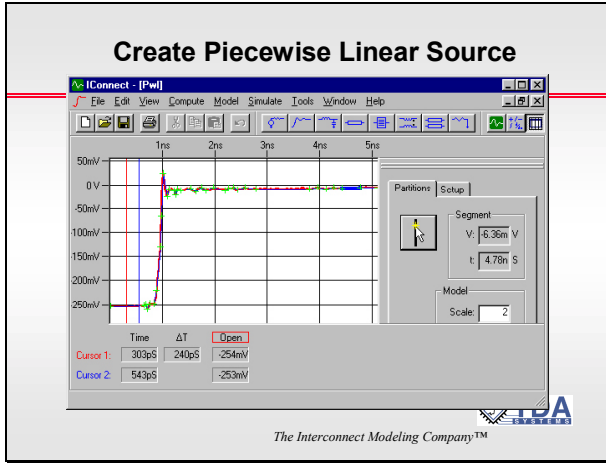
Create Piecewise Linear Source

IConnect - [Pwl]

File Edit View Compute Model Simulate Tools Window Help

1ns 2ns 3ns 4ns 5ns

50mV
0 V
-50mV
-100mV
-150mV
-200mV
-250mV

Partitions Setup

Segment

V: -6.36m V

t: 4.78n S

Model

Scale: 2

Time ΔT Open

Cursor 1: 303pS 240pS -254mV

Cursor 2: 543pS -253mV

TDA SYSTEMS

The Interconnect Modeling Company™